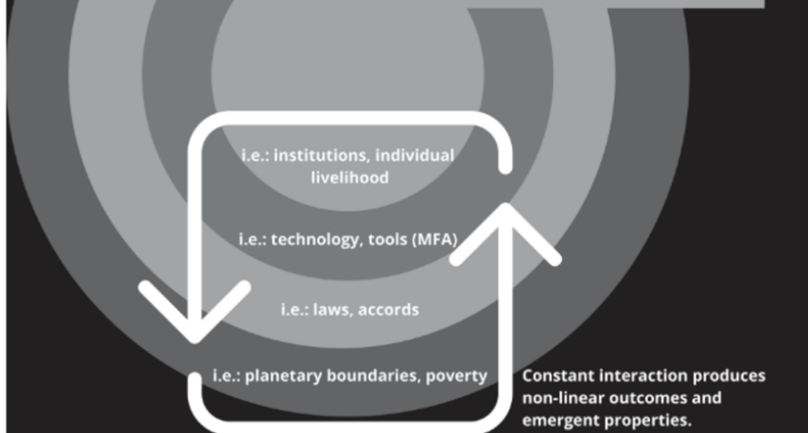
i.e.: institutions, individual livelihood

i.e.: technology, tools (MFA)

i.e.: laws, accords

i.e.: planetary boundaries, poverty

Constant interaction produces non-linear outcomes and emergent properties.